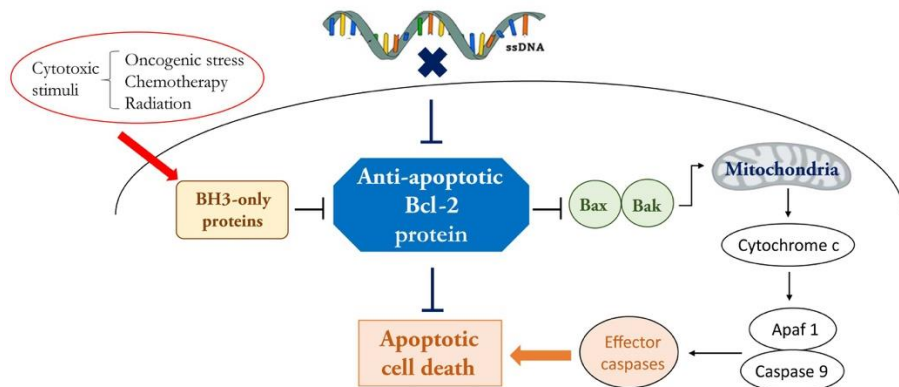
ssDNA

Cytotoxic stimuli
Oncogenic stress
Chemotherapy
Radiation

BH3-only proteins

Anti-apoptotic Bcl-2 protein

Bax

Bak

Mitochondria

Cytochrome c

Apaf 1

Caspase 9

Effector caspases

Apoptotic cell death